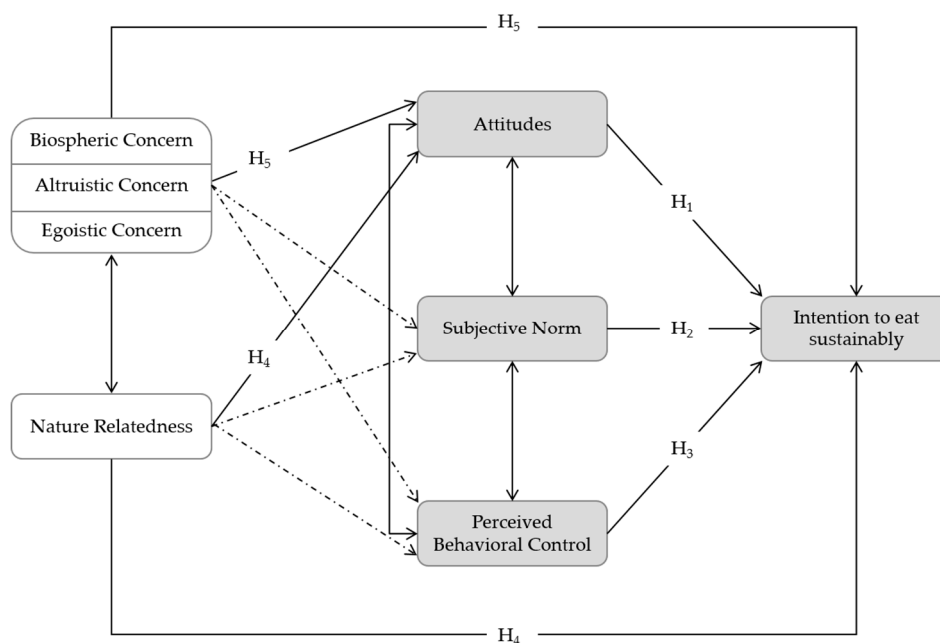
$H_5$

Biospheric Concern

Altruistic Concern

Egoistic Concern

$H_5$

Attitudes

$H_1$

Subjective Norm

$H_2$

Intention to eat sustainably

$H_4$

Nature Relatedness

$H_3$

Perceived Behavioral Control

$H_4$